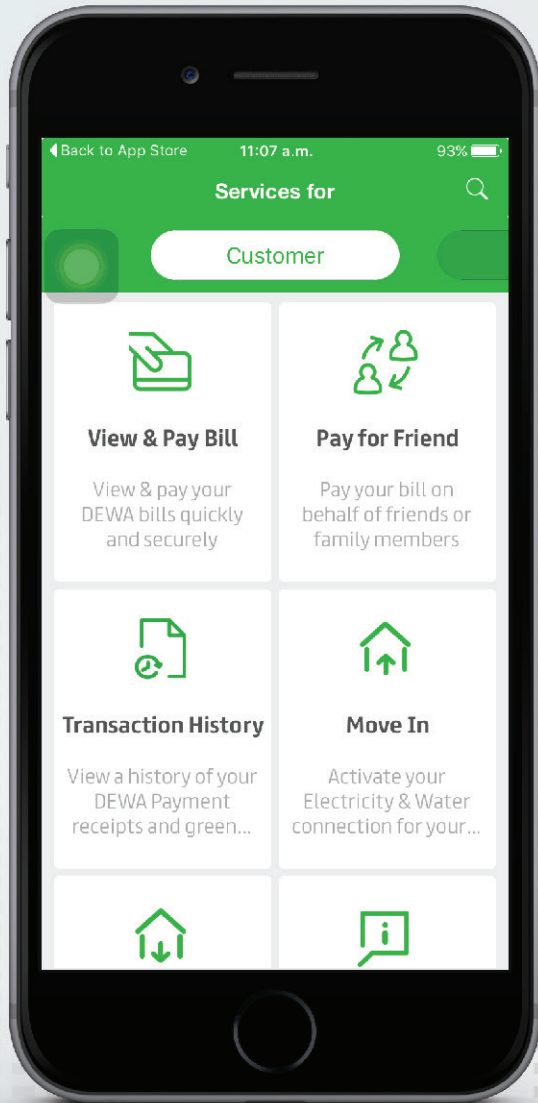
◀ Back to App Store 11:07 a.m. 93%

Services for

Customer

View & Pay Bill

View & pay your DEWA bills quickly and securely

Pay for Friend

Pay your bill on behalf of friends or family members

Transaction History

View a history of your DEWA Payment receipts and green...

Move In

Activate your Electricity & Water connection for your...